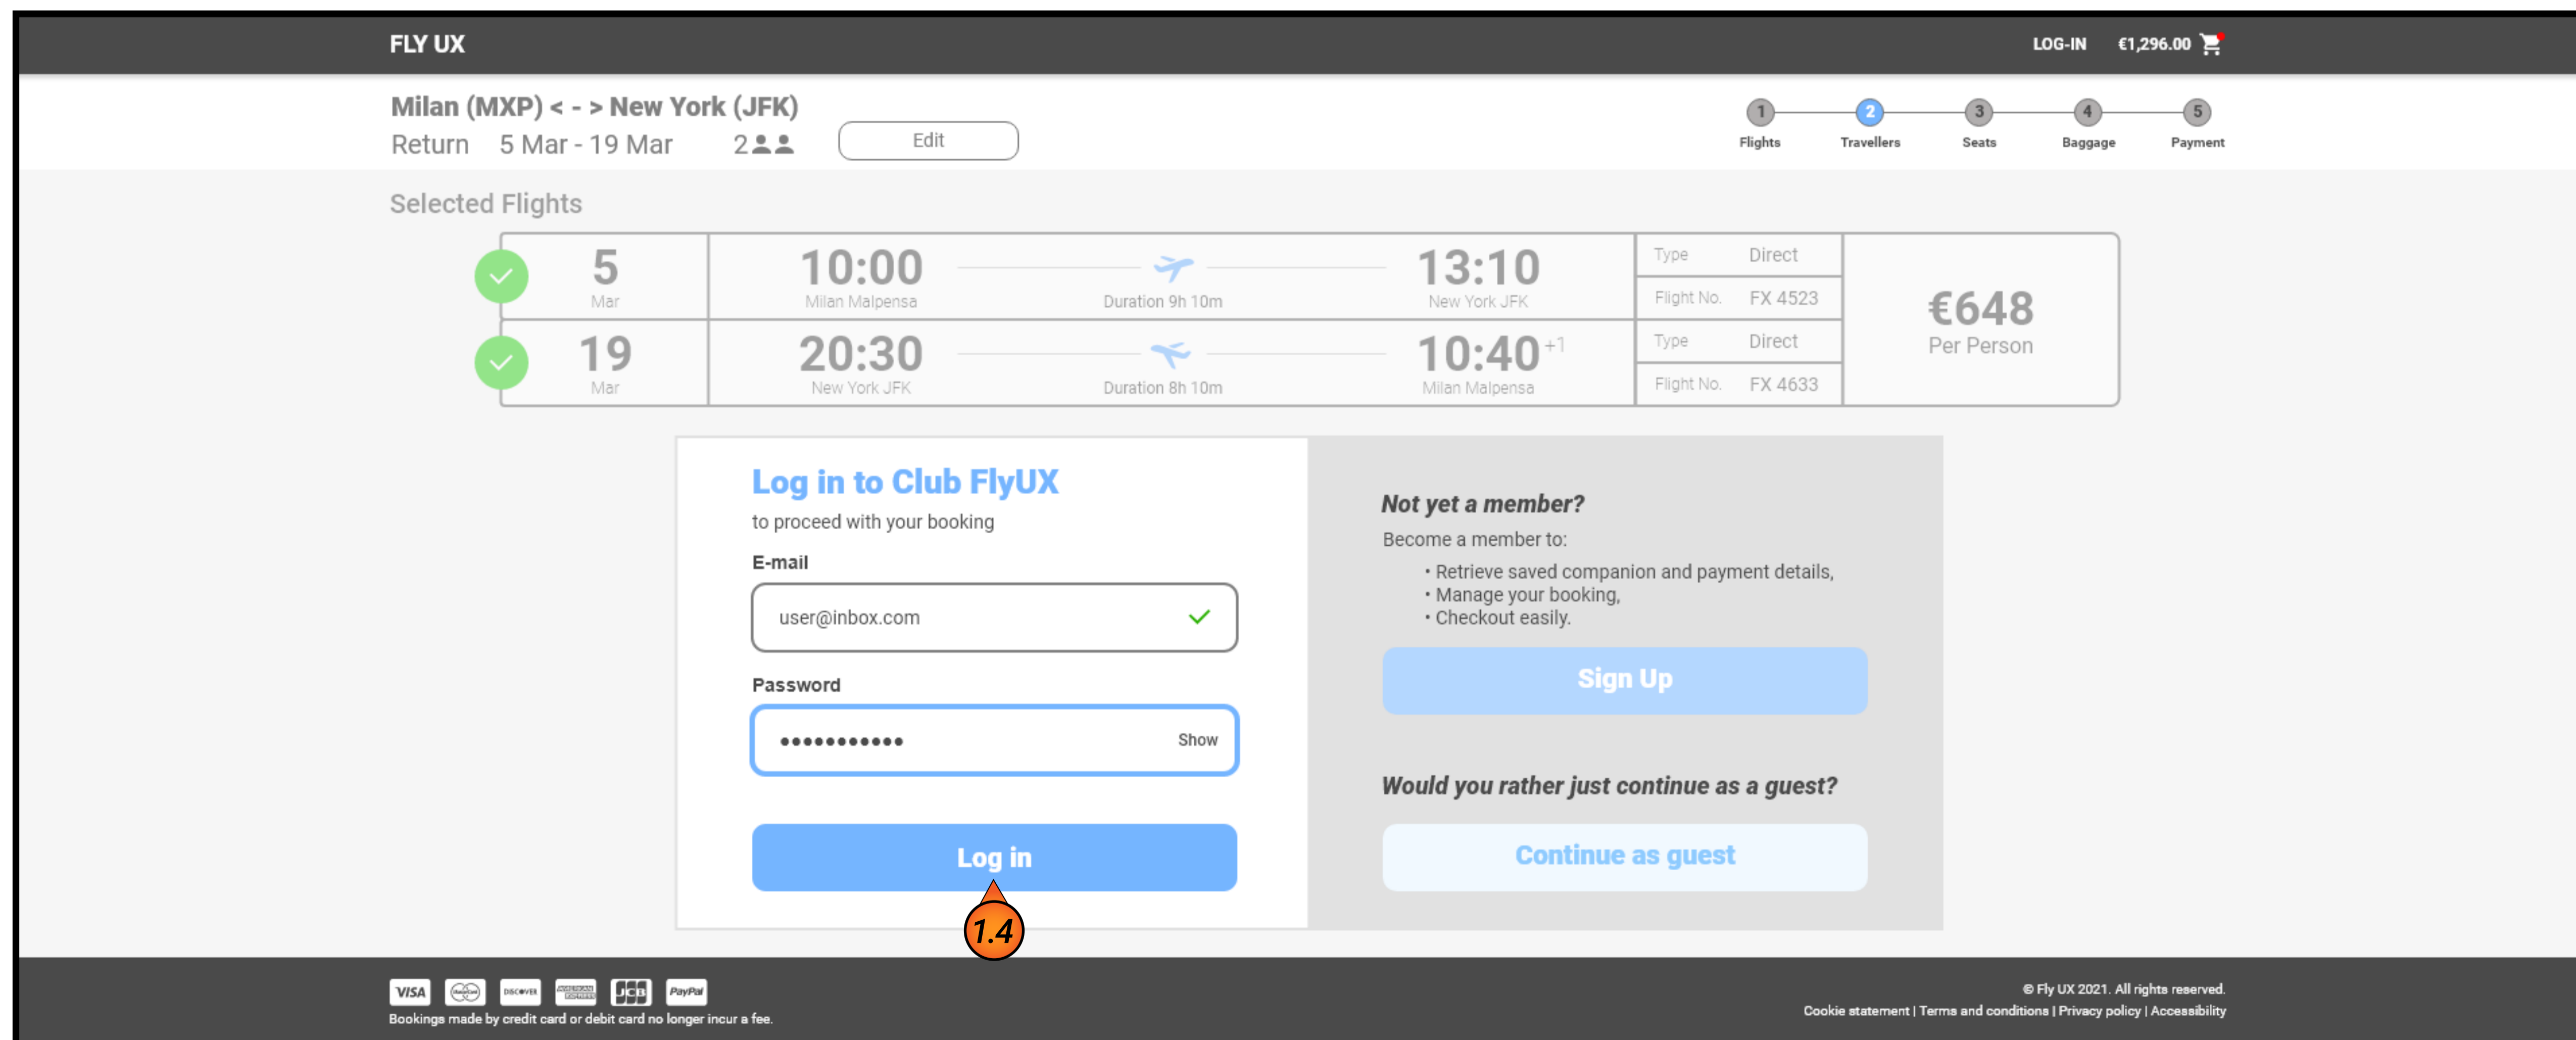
FLY UX

LOG-IN €1,296.00

Milan (MXP) < - > New York (JFK)
Return 5 Mar - 19 Mar 2

Edit

1 Flights 2 Travellers 3 Seats 4 Baggage 5 Payment

Selected Flights

| 5 Mar | 10:00 Milan Malpensa | Duration 9h 10m | 13:10 New York JFK | Type Direct / Flight No. FX 4523 | €648 Per Person |
|---|---|---|---|---|---|
| 19 Mar | 20:30 New York JFK | Duration 8h 10m | 10:40 +1 Milan Malpensa | Type Direct / Flight No. FX 4633 | |

Log in to Club FlyUX
to proceed with your booking

E-mail
user@inbox.com

Password
●●●●●●●●●●● Show

Log in

1.4

Not yet a member?
Become a member to:
• Retrieve saved companion and payment details,
• Manage your booking,
• Checkout easily.

Sign Up

Would you rather just continue as a guest?

Continue as guest

VISA DISCOVER PayPal
Bookings made by credit card or debit card no longer incur a fee.

© Fly UX 2021. All rights reserved.
Cookie statement | Terms and conditions | Privacy policy | Accessibility